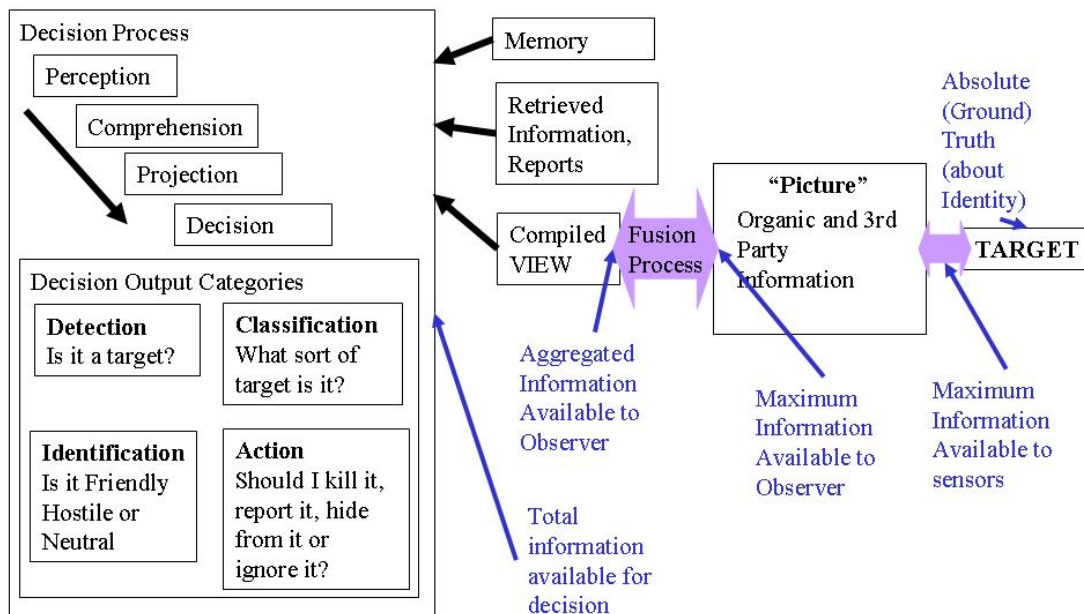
Decision Process

Perception

Comprehension

Projection

Decision

Decision Output Categories

**Detection**
Is it a target?

**Classification**
What sort of target is it?

**Identification**
Is it Friendly Hostile or Neutral

**Action**
Should I kill it, report it, hide from it or ignore it?

Memory

Retrieved Information, Reports

Compiled VIEW

Fusion Process

**"Picture"**
Organic and 3rd Party Information

Absolute (Ground) Truth (about Identity)

**TARGET**

Aggregated Information Available to Observer

Maximum Information Available to Observer

Maximum Information Available to sensors

Total information available for decision